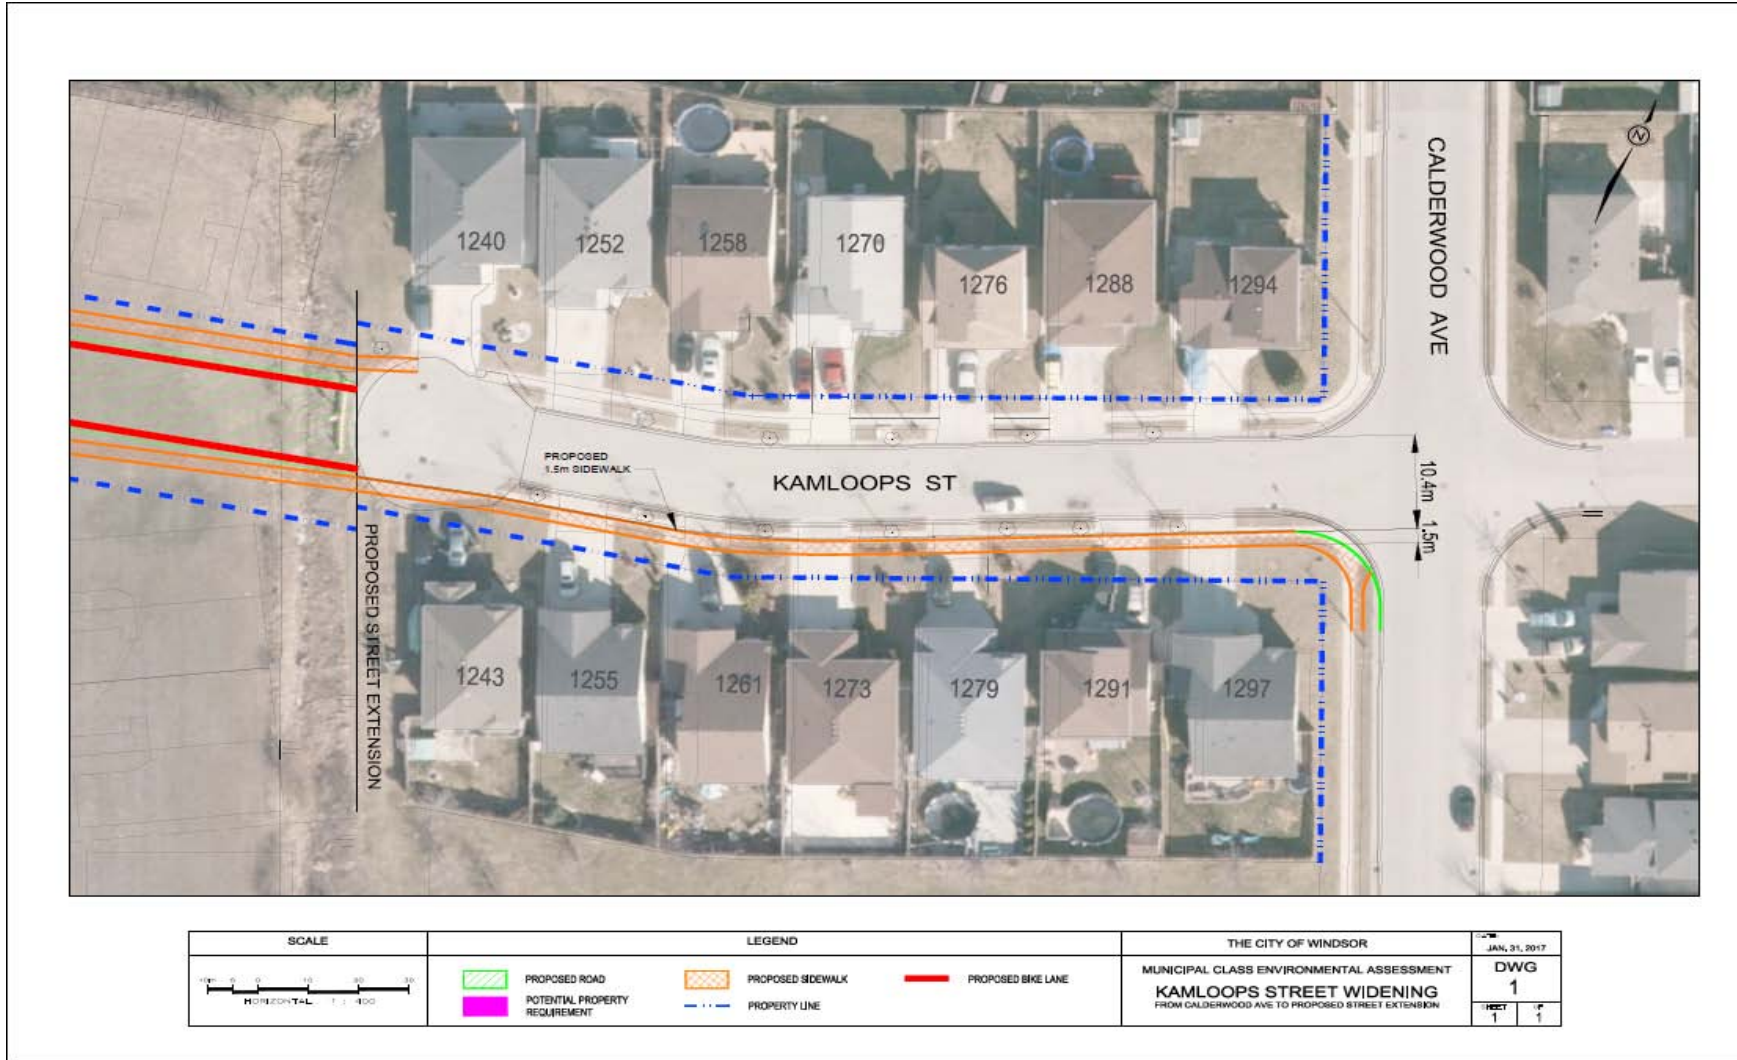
CALDERWOOD AVE

N

1240
1252
1258
1270
1276
1288
1294

PROPOSED 1.5m SIDEWALK

KAMLOOPS ST

10.4m
1.5m

PROPOSED STREET EXTENSION

1243
1255
1261
1273
1279
1291
1297

| SCALE | LEGEND | THE CITY OF WINDSOR | DATE JAN. 31, 2017 |
|---|---|---|---|
| 10m 0 0 10 20 30 HORIZONTAL 1 : 400 | PROPOSED ROAD / POTENTIAL PROPERTY REQUIREMENT / PROPOSED SIDEWALK / PROPERTY LINE / PROPOSED BIKE LANE | MUNICIPAL CLASS ENVIRONMENTAL ASSESSMENT KAMLOOPS STREET WIDENING FROM CALDERWOOD AVE TO PROPOSED STREET EXTENSION | DWG 1 SHEET 1 OF 1 |